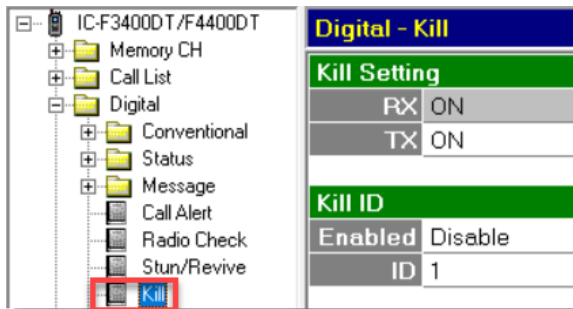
IC-F3400DT/F4400DT
Memory CH
Call List
Digital
Conventional
Status
Message
Call Alert
Radio Check
Stun/Revive
Kill

Digital - Kill

Kill Setting

| RX | ON |
|---|---|
| TX | ON |

Kill ID

| Enabled | Disable |
|---|---|
| ID | 1 |